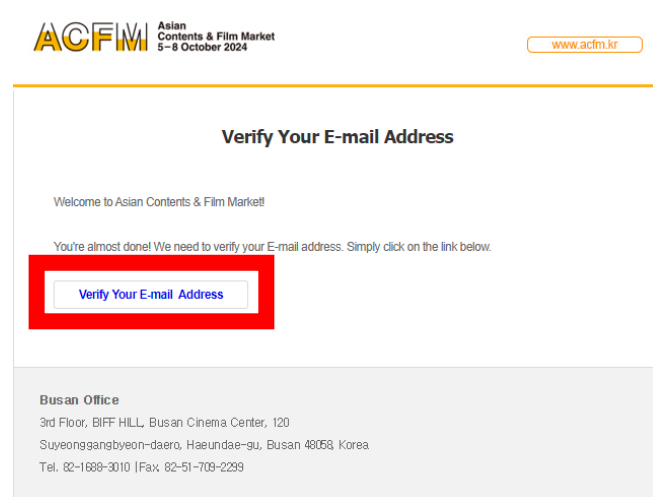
ACFM Asian Contents & Film Market 5–8 October 2024

www.acfm.kr

Verify Your E-mail Address

Welcome to Asian Contents & Film Market!

You're almost done! We need to verify your E-mail address. Simply click on the link below.

Verify Your E-mail Address

Busan Office
3rd Floor, BIFF HILL, Busan Cinema Center, 120
Suyeonggangbyeon-daero, Haeundae-gu, Busan 48058, Korea
Tel. 82-1688-3010 | Fax. 82-51-709-2299